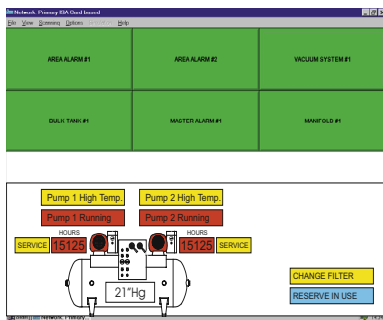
Network Primary 89A Quad Issued

File View Screening Options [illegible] Help

AREA ALARM #1

AREA ALARM #2

VACUUM SYSTEM #1

BULK TANK #1

MASTER ALARM #1

MANIFOLD #1

Pump 1 High Temp.

Pump 2 High Temp.

Pump 1 Running

Pump 2 Running

HOURS

HOURS

SERVICE

15125

15125

SERVICE

21"Hg

CHANGE FILTER

RESERVE IN USE

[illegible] Network Primary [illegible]